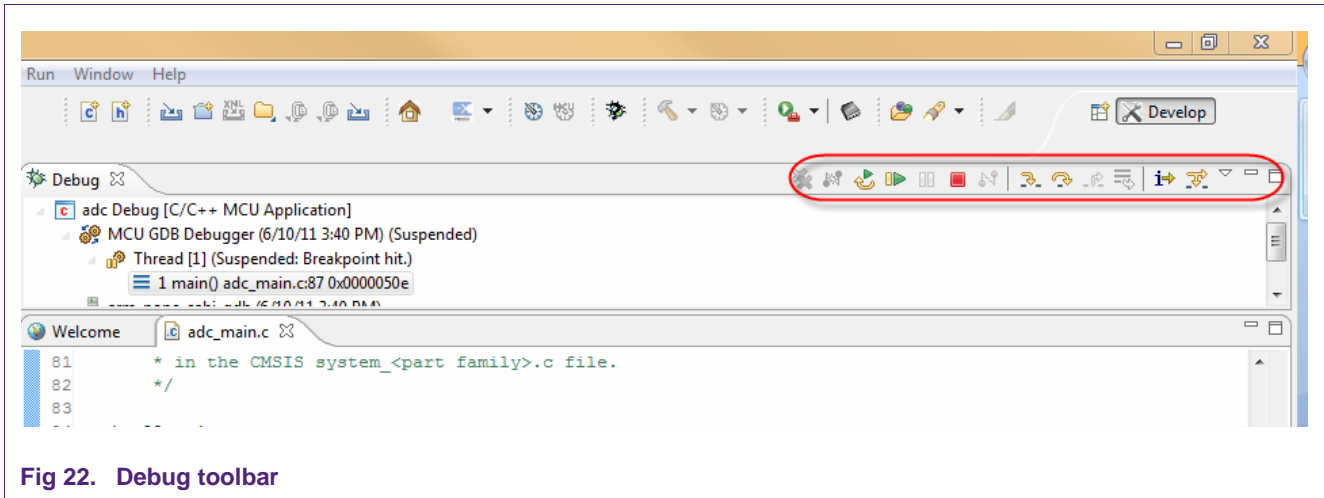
Run Window Help

Develop

Debug

adc Debug [C/C++ MCU Application]

MCU GDB Debugger (6/10/11 3:40 PM) (Suspended)

Thread [1] (Suspended: Breakpoint hit.)

1 main() adc_main.c:87 0x0000050e

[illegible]

Welcome

adc_main.c

81 * in the CMSIS system_<part family>.c file.

82 */

83

Fig 22. Debug toolbar